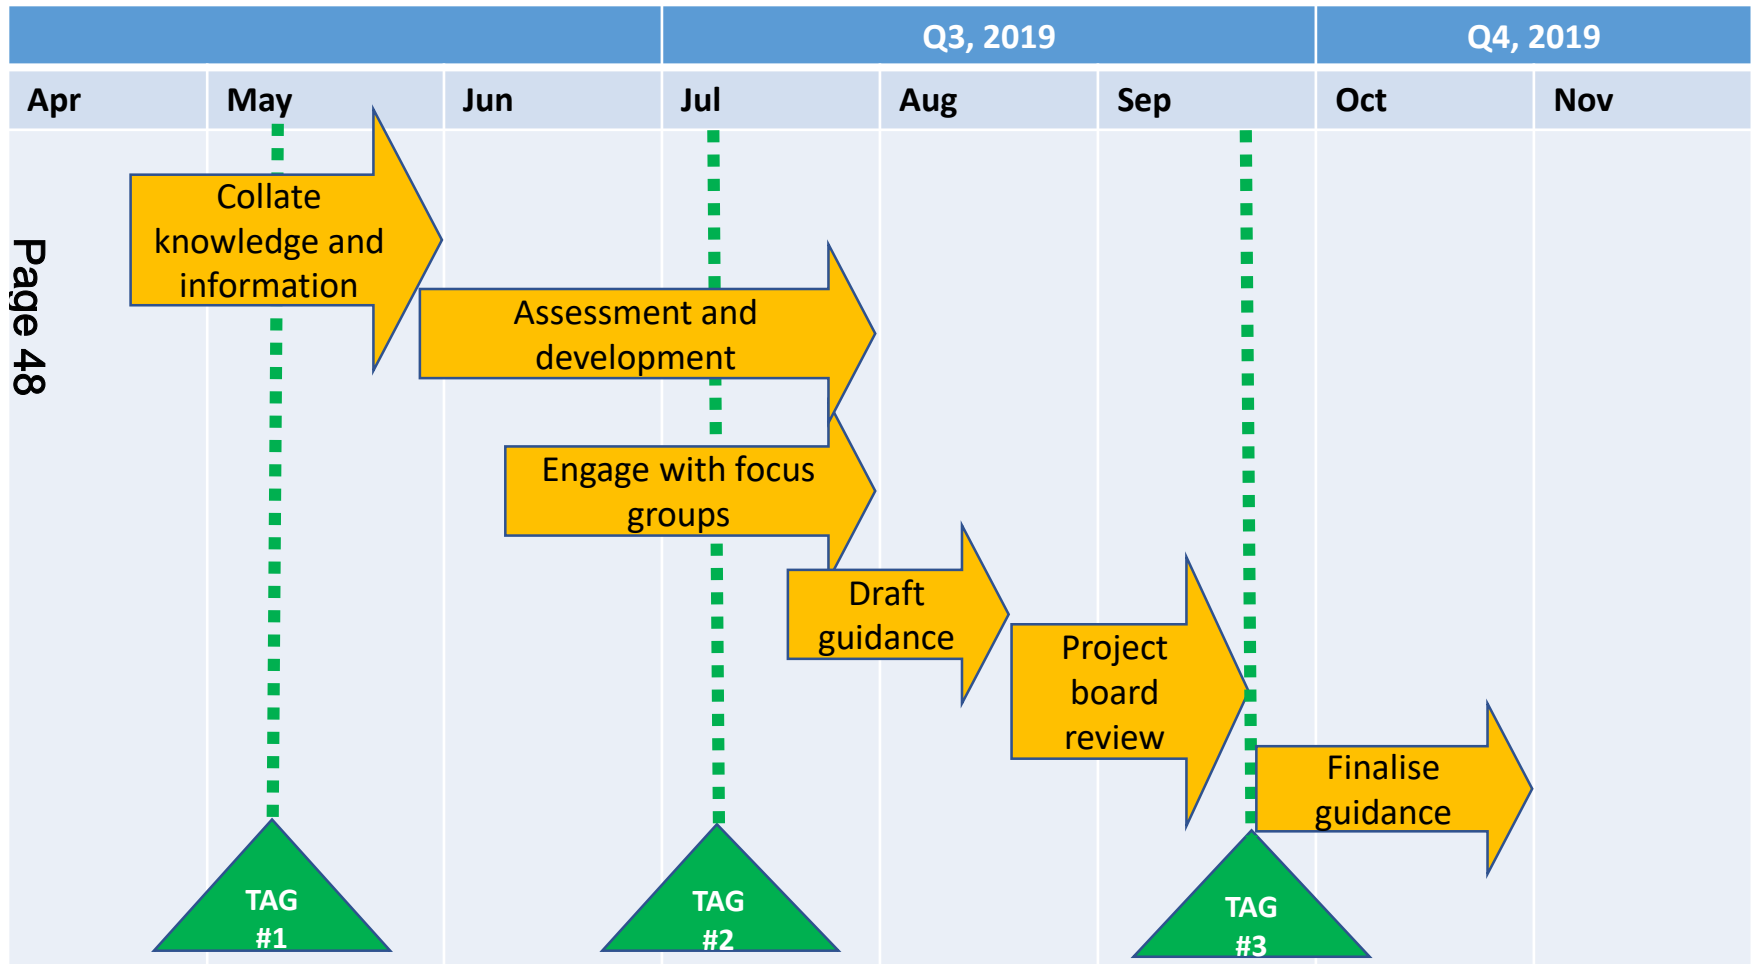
Q3, 2019 | Q4, 2019

| Apr | May | Jun | Jul | Aug | Sep | Oct | Nov |
|---|---|---|---|---|---|---|---|

Page 48

Collate knowledge and information

Assessment and development

Engage with focus groups

Draft guidance

Project board review

Finalise guidance

TAG #1

TAG #2

TAG #3